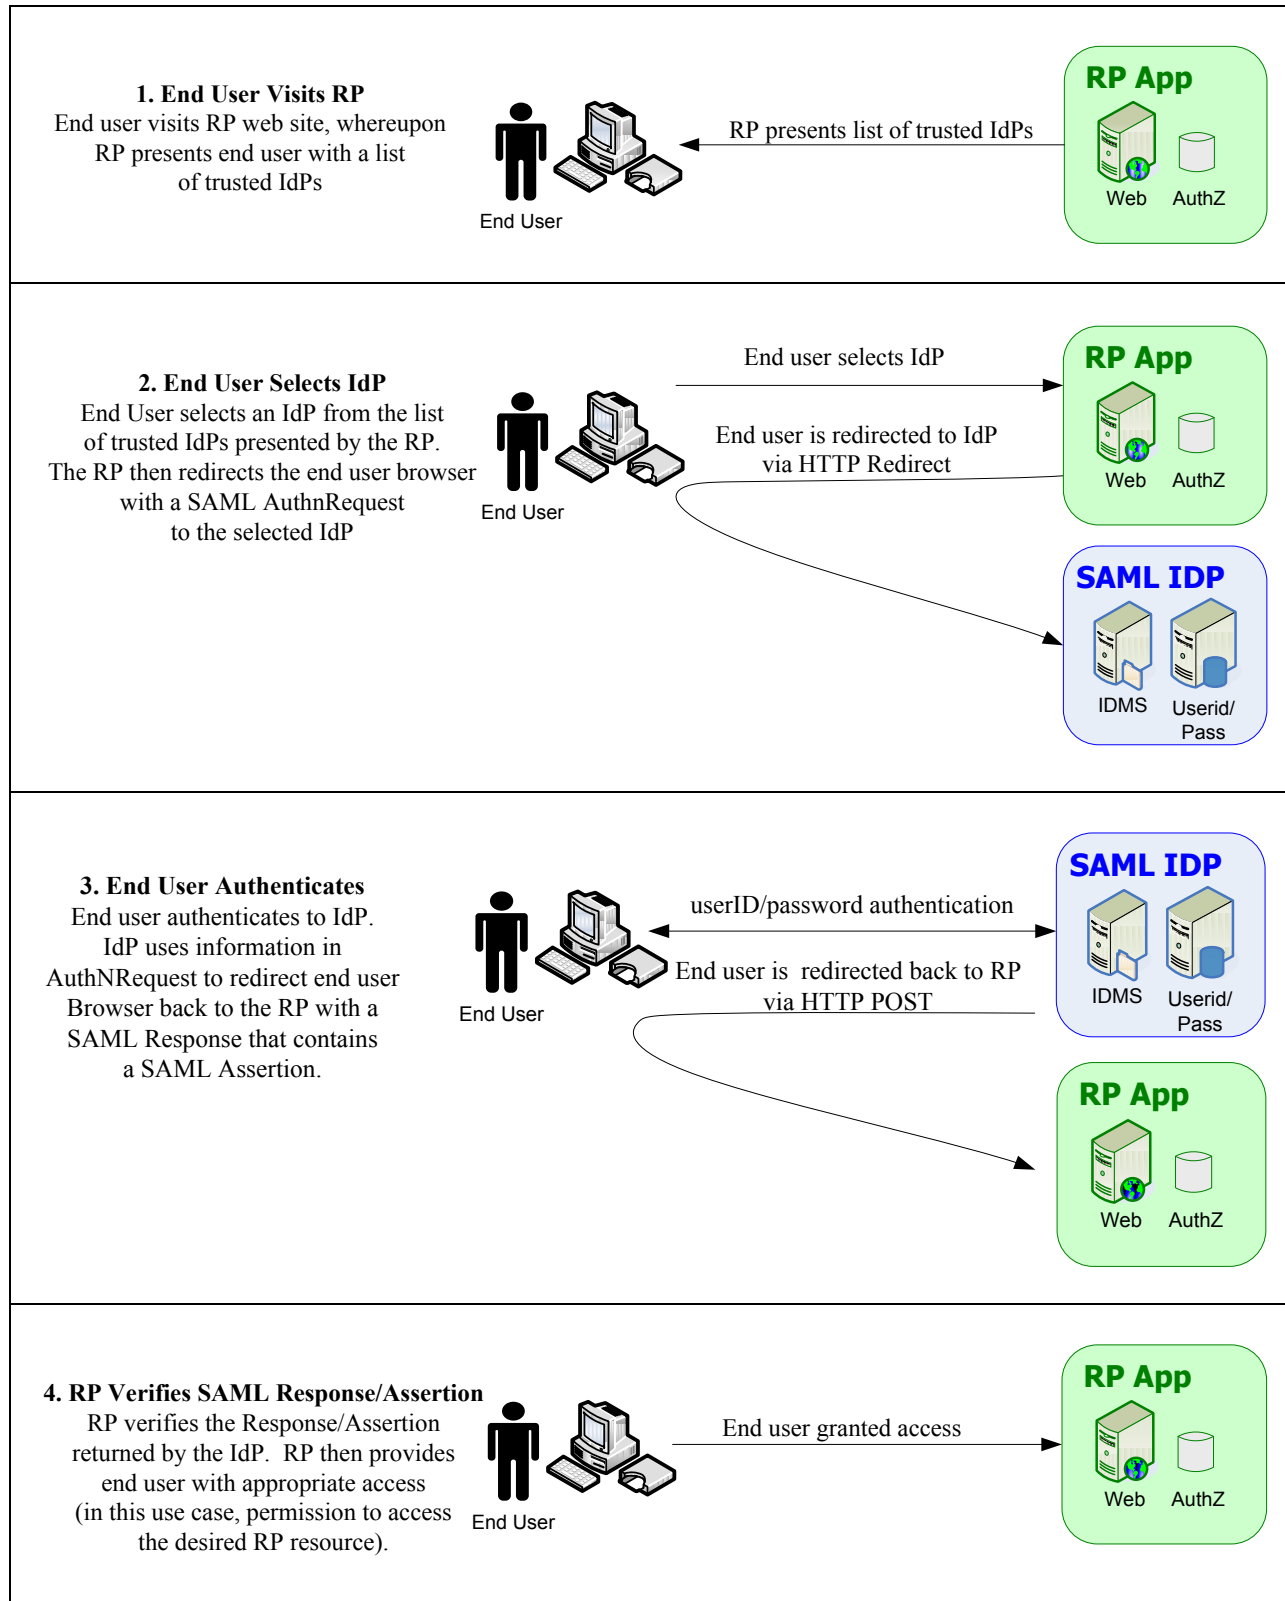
**1. End User Visits RP**
End user visits RP web site, whereupon RP presents end user with a list of trusted IdPs

End User

RP presents list of trusted IdPs

RP App

Web AuthZ

**2. End User Selects IdP**
End User selects an IdP from the list of trusted IdPs presented by the RP. The RP then redirects the end user browser with a SAML AuthnRequest to the selected IdP

End User

End user selects IdP

End user is redirected to IdP via HTTP Redirect

RP App

Web AuthZ

SAML IDP

IDMS Userid/ Pass

**3. End User Authenticates**
End user authenticates to IdP. IdP uses information in AuthNRequest to redirect end user Browser back to the RP with a SAML Response that contains a SAML Assertion.

End User

userID/password authentication

End user is redirected back to RP via HTTP POST

SAML IDP

IDMS Userid/ Pass

RP App

Web AuthZ

**4. RP Verifies SAML Response/Assertion**
RP verifies the Response/Assertion returned by the IdP. RP then provides end user with appropriate access (in this use case, permission to access the desired RP resource).

End User

End user granted access

RP App

Web AuthZ